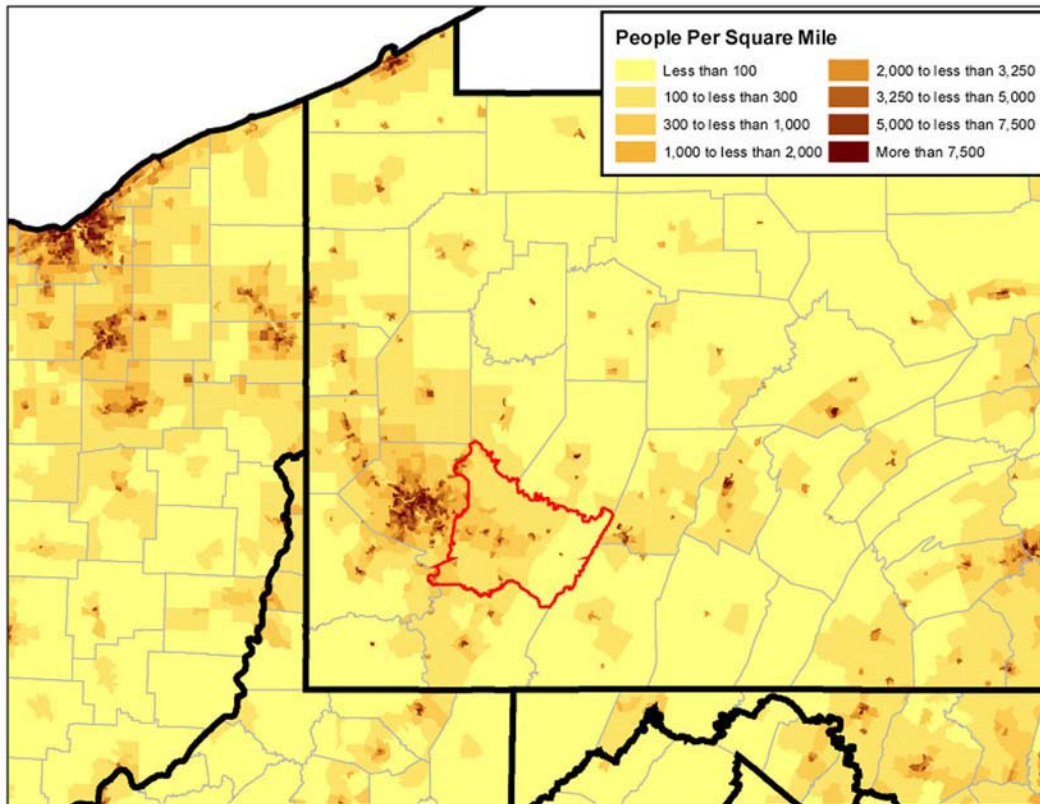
People Per Square Mile

| | |
|---|---|
| Less than 100 | 2,000 to less than 3,250 |
| 100 to less than 300 | 3,250 to less than 5,000 |
| 300 to less than 1,000 | 5,000 to less than 7,500 |
| 1,000 to less than 2,000 | More than 7,500 |